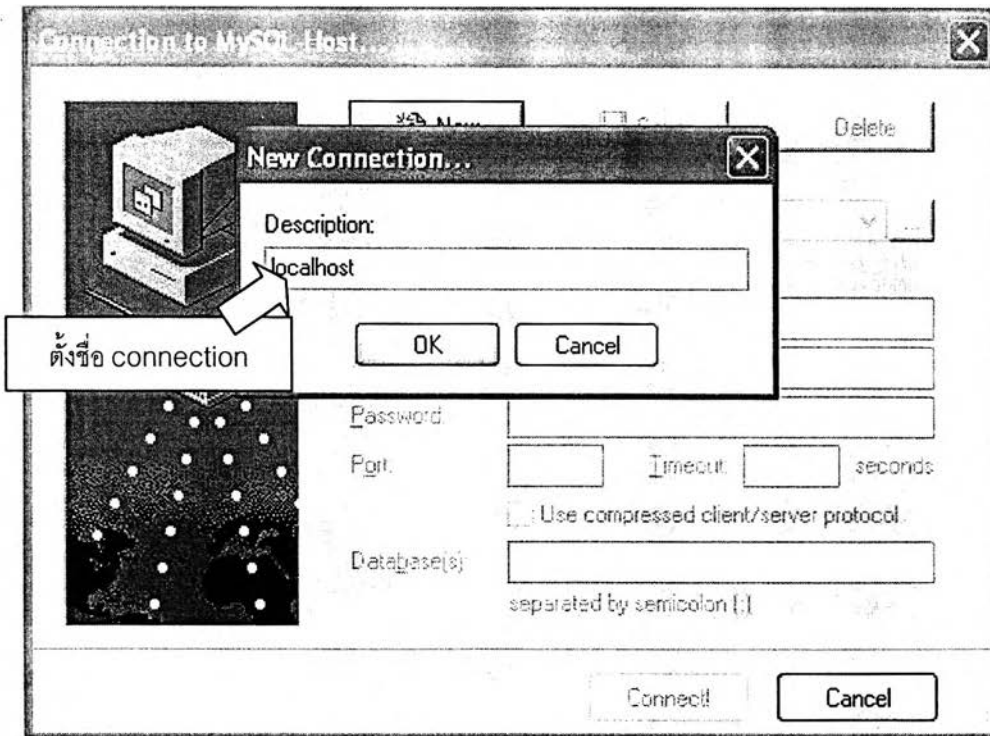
Connection to MySQL-Host...

New

Delete

New Connection...

Description:

localhost

ตั้งชื่อ connection

OK

Cancel

Password:

Port:

Timeout:

seconds

Use compressed client/server protocol

Database(s):

separated by semicolon (;)

Connect!

Cancel